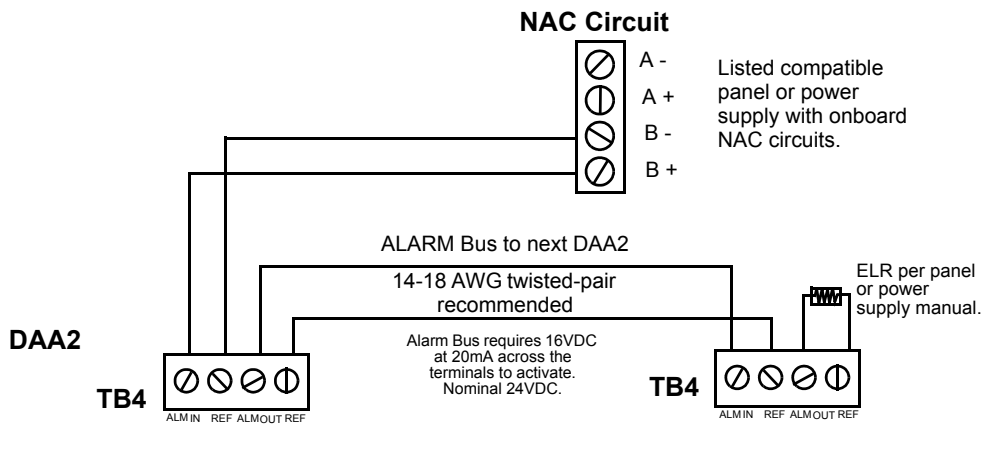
NAC Circuit

A -
A +
B -
B +

Listed compatible panel or power supply with onboard NAC circuits.

ALARM Bus to next DAA2

14-18 AWG twisted-pair recommended

ELR per panel or power supply manual.

DAA2

Alarm Bus requires 16VDC at 20mA across the terminals to activate. Nominal 24VDC.

TB4

ALM IN REF ALM OUT REF

TB4

ALM IN REF ALM OUT REF